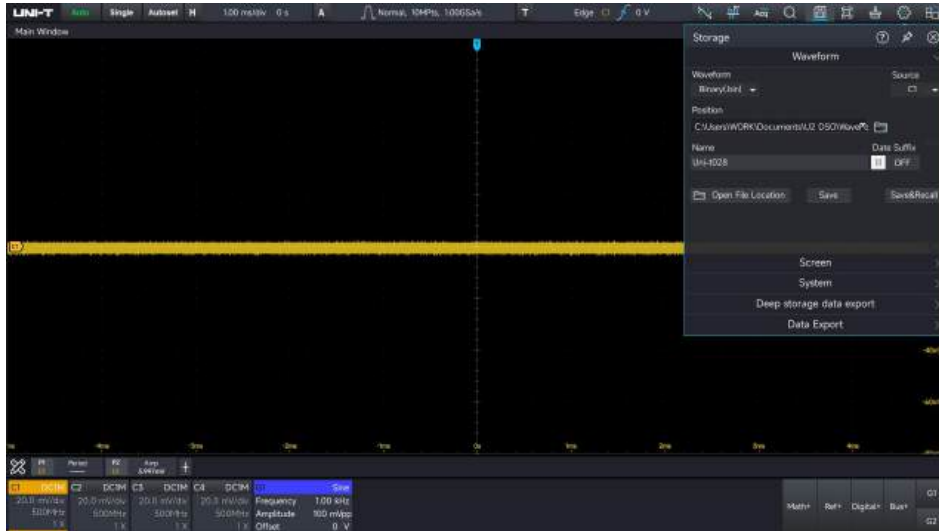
UNI-T Auto Single Autoset H 100 ms/div 0 s A Normal, 10MPts, 100GSa/s T Edge C1 0 V Acq

Main Window

Storage
Waveform
Waveform
Binary(bin)
Source
C1
Position
C:\Users\WORK\Documents\U2 DSO\Wavef
Name
Uni-t028
Date Suffix
OFF
Open File Location
Save
Save&Recall
Screen
System
Deep storage data export
Data Export

-4ms -3ms -2ms -1ms 0s 1ms 2ms 3ms 4ms

C1 DC1M 20.0 mV/div 500MHz 1X
C2 DC1M 20.0 mV/div 500MHz 1X
C3 DC1M 20.0 mV/div 500MHz 1X
C4 DC1M 20.0 mV/div 500MHz 1X
Sine
Frequency 1.00 kHz
Amplitude 100 mVpp
Offset 0 V

Math+ Ref+ Digital+ Bus+
G1
G2